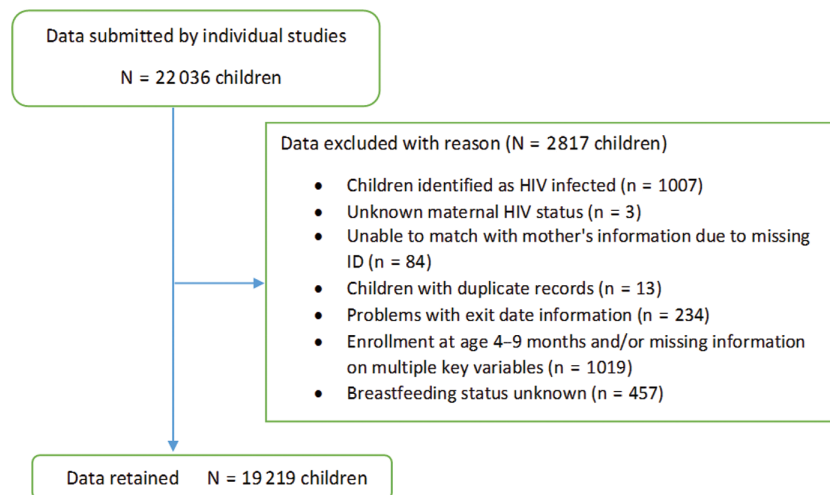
Data submitted by individual studies

N = 22 036 children

Data excluded with reason (N = 2817 children)

- Children identified as HIV infected (n = 1007)
- Unknown maternal HIV status (n = 3)
- Unable to match with mother's information due to missing ID (n = 84)
- Children with duplicate records (n = 13)
- Problems with exit date information (n = 234)
- Enrollment at age 4–9 months and/or missing information on multiple key variables (n = 1019)
- Breastfeeding status unknown (n = 457)

Data retained N = 19 219 children